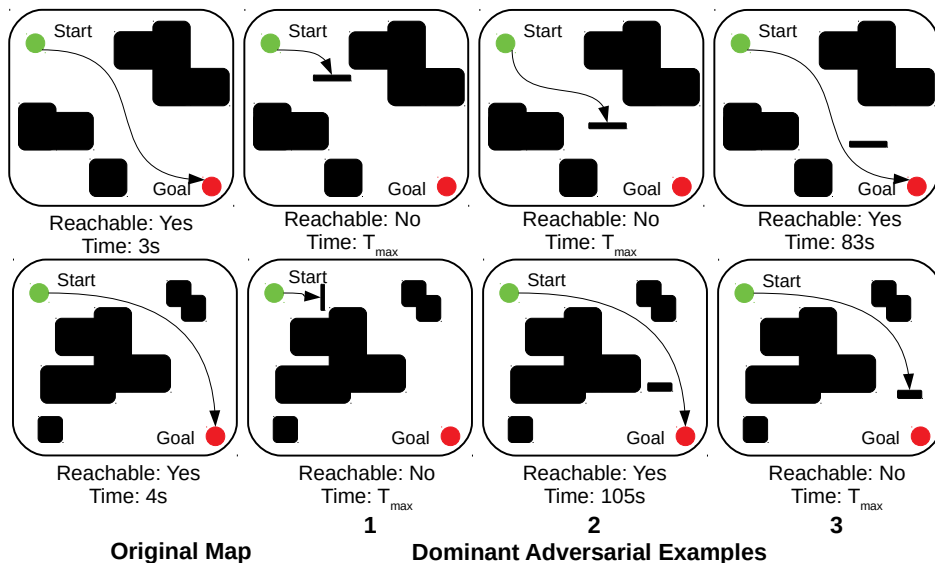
Start

Goal

Reachable: Yes
Time: 3s

Start

Goal

Reachable: No
Time: $T_{max}$

Start

Goal

Reachable: No
Time: $T_{max}$

Start

Goal

Reachable: Yes
Time: 83s

Start

Goal

Reachable: Yes
Time: 4s

Start

Goal

Reachable: No
Time: $T_{max}$

1

Start

Goal

Reachable: Yes
Time: 105s

2

Start

Goal

Reachable: No
Time: $T_{max}$

3

Original Map

Dominant Adversarial Examples